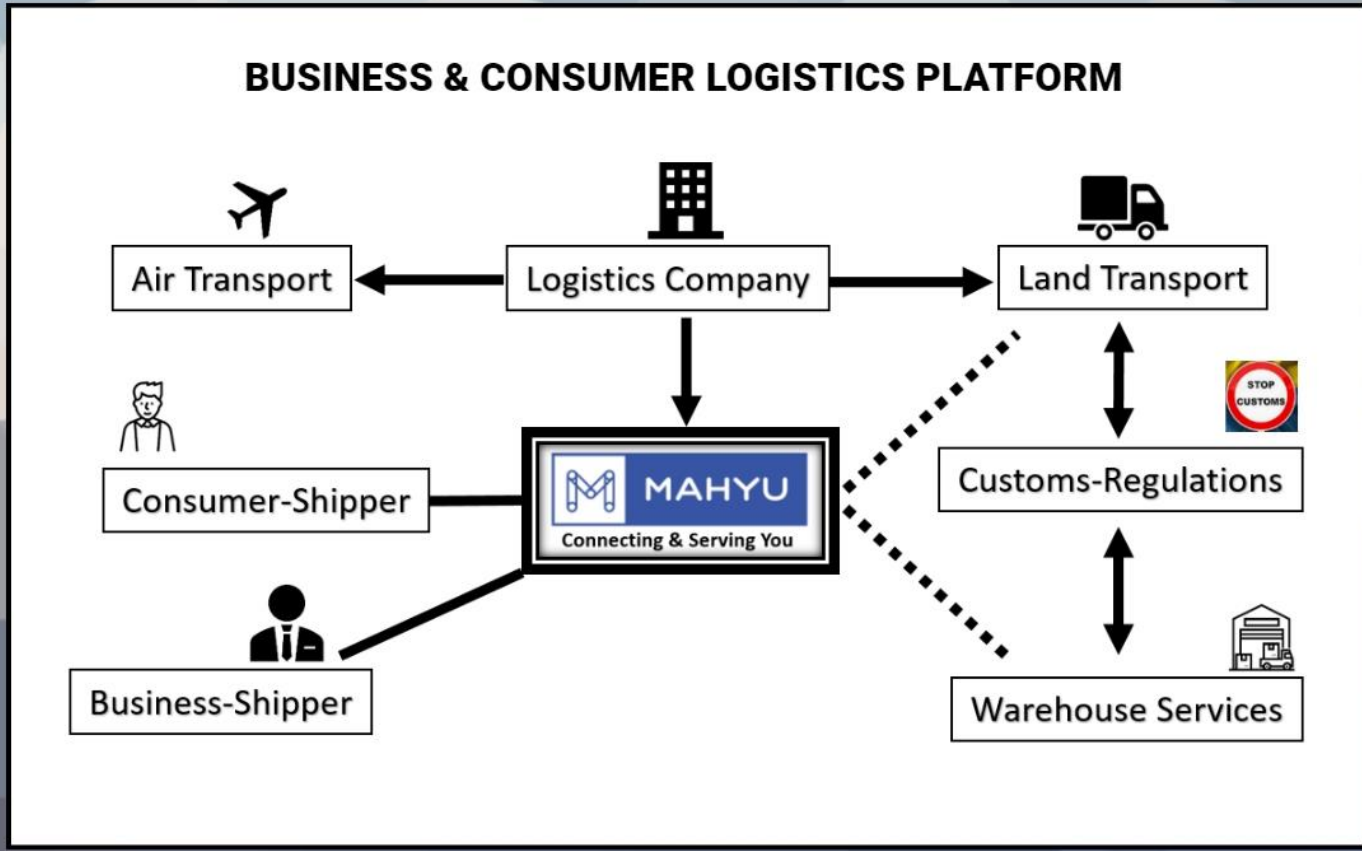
BUSINESS & CONSUMER LOGISTICS PLATFORM

Air Transport

Logistics Company

Land Transport

STOP CUSTOMS

Consumer-Shipper

MAHYU
Connecting & Serving You

Customs-Regulations

Business-Shipper

Warehouse Services